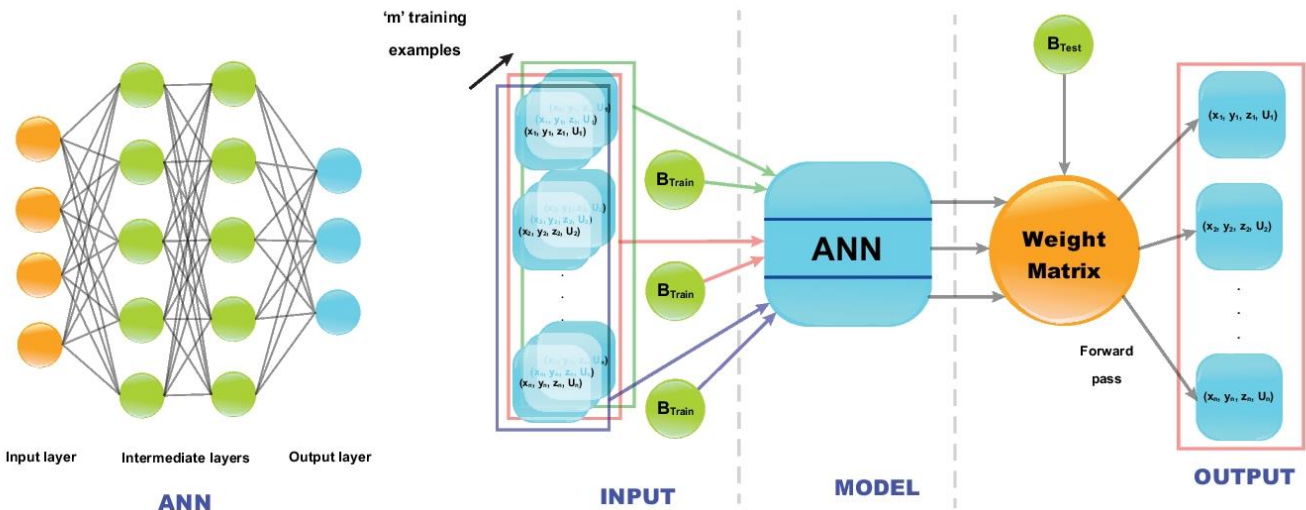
Input layer

Intermediate layers

Output layer

ANN

'm' training examples

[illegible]

$(x_1, y_1, z_1, U_1)$

$(x_1, y_1, z_1, U_1)$

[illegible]

$(x_2, y_2, z_2, U_2)$

$(x_2, y_2, z_2, U_2)$

.

.

.

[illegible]

$(x_n, y_n, z_n, U_n)$

$(x_n, y_n, z_n, U_n)$

$B_{Train}$

$B_{Train}$

$B_{Train}$

INPUT

ANN

MODEL

$B_{Test}$

Weight Matrix

Forward pass

$(x_1, y_1, z_1, U_1)$

$(x_2, y_2, z_2, U_2)$

.

.

.

$(x_n, y_n, z_n, U_n)$

OUTPUT